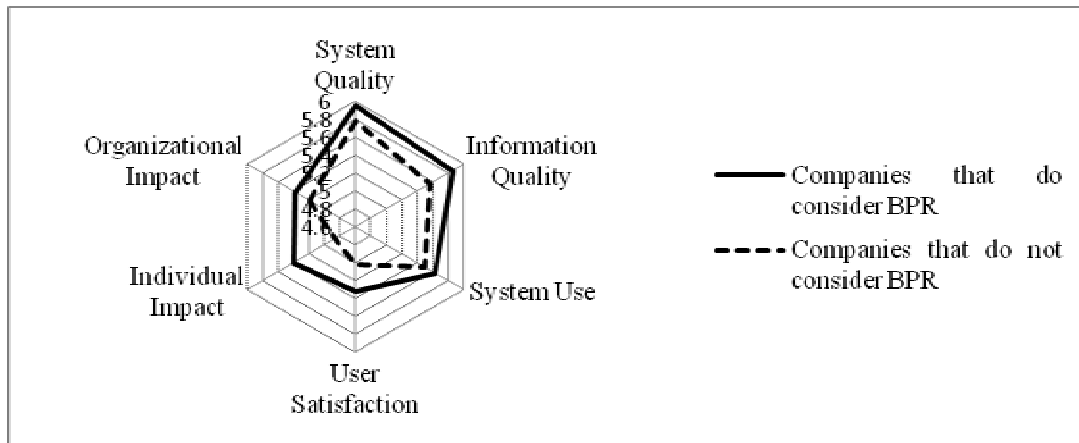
System Quality

6
5.8
5.6
5.4
5.2
5
4.8
4.6

Information Quality

Organizational Impact

Individual Impact

System Use

User Satisfaction

Companies that do consider BPR

Companies that do not consider BPR